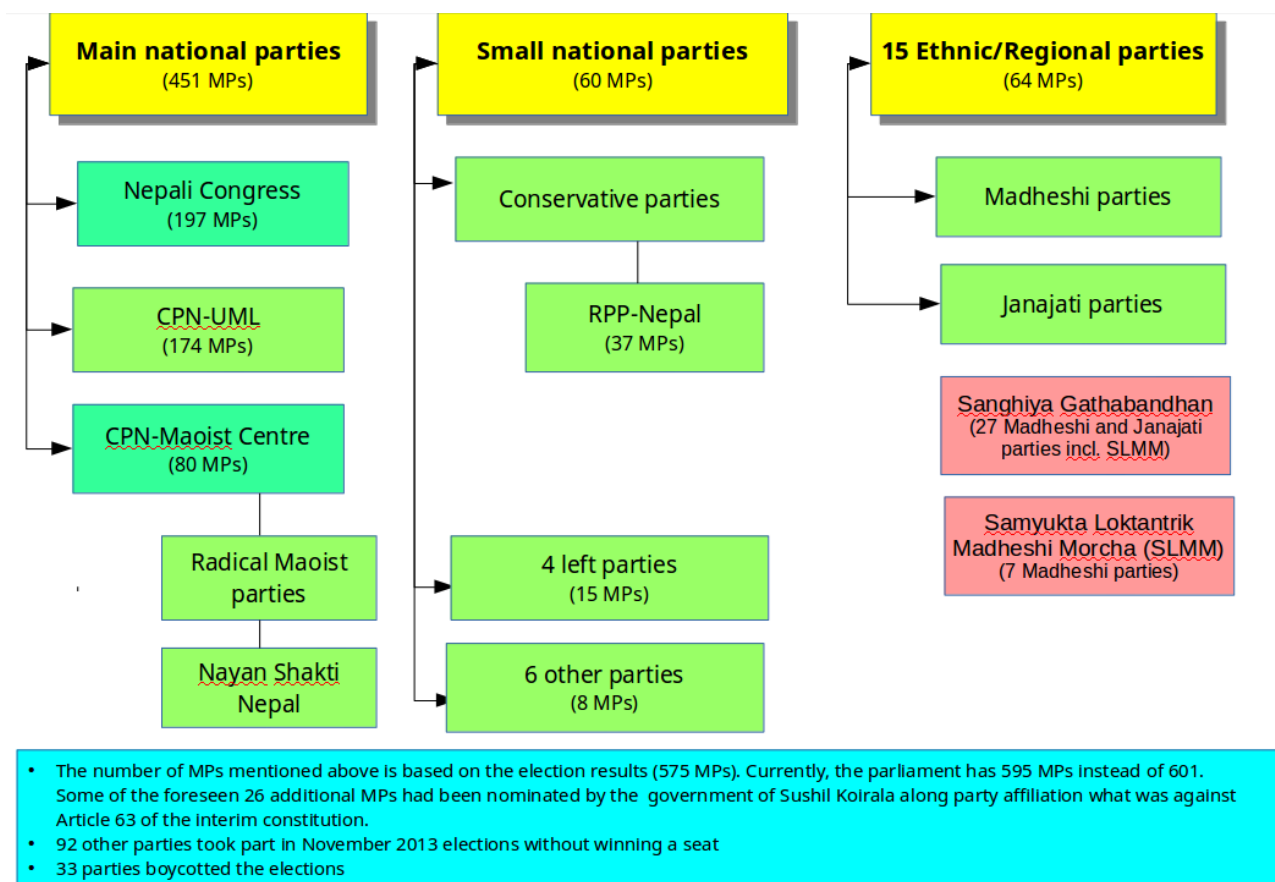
Main national parties
(451 MPs)

Nepali Congress
(197 MPs)

CPN-UML
(174 MPs)

CPN-Maoist Centre
(80 MPs)

Radical Maoist parties

Nayan Shakti Nepal

Small national parties
(60 MPs)

Conservative parties

RPP-Nepal
(37 MPs)

4 left parties
(15 MPs)

6 other parties
(8 MPs)

15 Ethnic/Regional parties
(64 MPs)

Madheshi parties

Janajati parties

Sanghiya Gathabandhan
(27 Madheshi and Janajati parties incl. SLMM)

Samyukta Loktantrik Madheshi Morcha (SLMM)
(7 Madheshi parties)

- The number of MPs mentioned above is based on the election results (575 MPs). Currently, the parliament has 595 MPs instead of 601. Some of the foreseen 26 additional MPs had been nominated by the government of Sushil Koirala along party affiliation what was against Article 63 of the interim constitution.
- 92 other parties took part in November 2013 elections without winning a seat
- 33 parties boycotted the elections